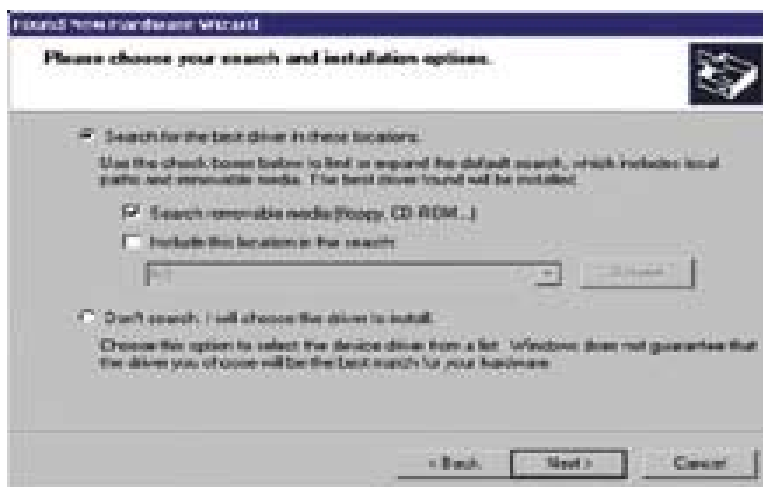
Found New Hardware Wizard

Please choose your search and installation options.

Search for the best driver in these locations.

Use the check boxes below to limit or expand the default search, which includes local paths and removable media. The best driver found will be installed.

Search removable media (floppy, CD-ROM...)

Include this location in the search:

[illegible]

Browse

Don't search. I will choose the driver to install.

Choose this option to select the device driver from a list. Windows does not guarantee that the driver you choose will be the best match for your hardware.

< Back

Next >

Cancel